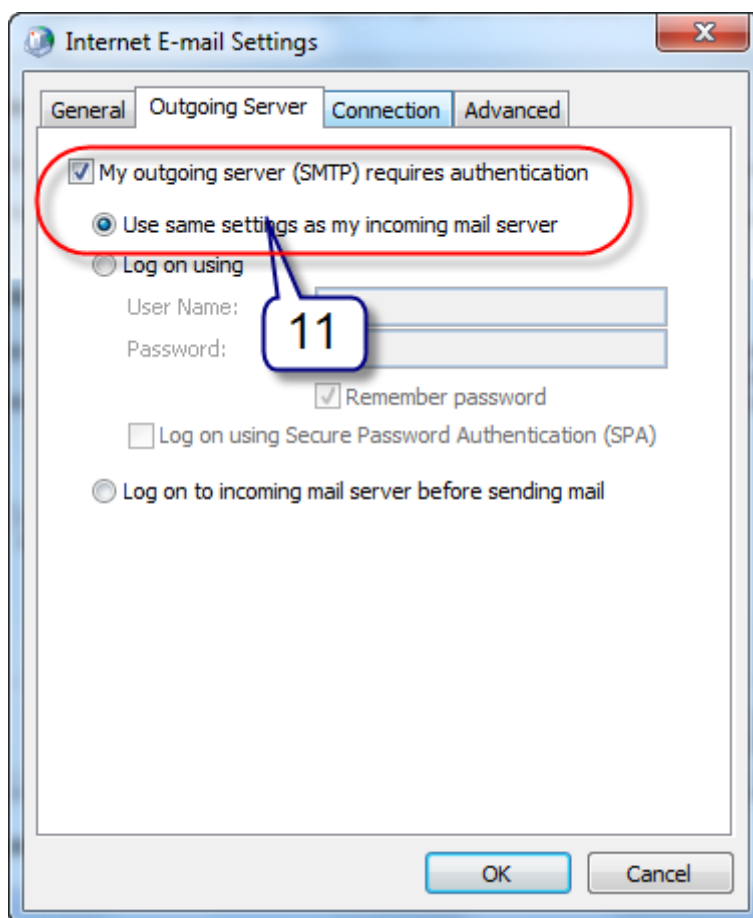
Internet E-mail Settings

General | Outgoing Server | Connection | Advanced

My outgoing server (SMTP) requires authentication

Use same settings as my incoming mail server

Log on using

User Name:

Password:

11

Remember password

Log on using Secure Password Authentication (SPA)

Log on to incoming mail server before sending mail

OK

Cancel